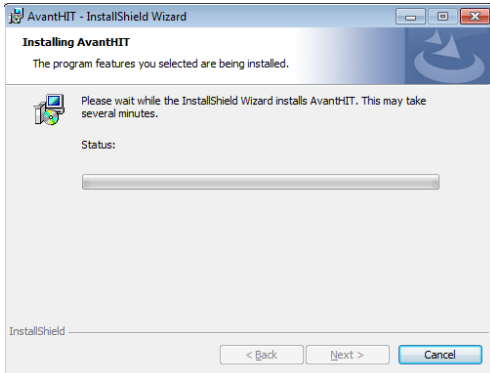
AvantHIT - InstallShield Wizard

Installing AvantHIT

The program features you selected are being installed.

Please wait while the InstallShield Wizard installs AvantHIT. This may take several minutes.

Status:

InstallShield

< Back

Next >

Cancel